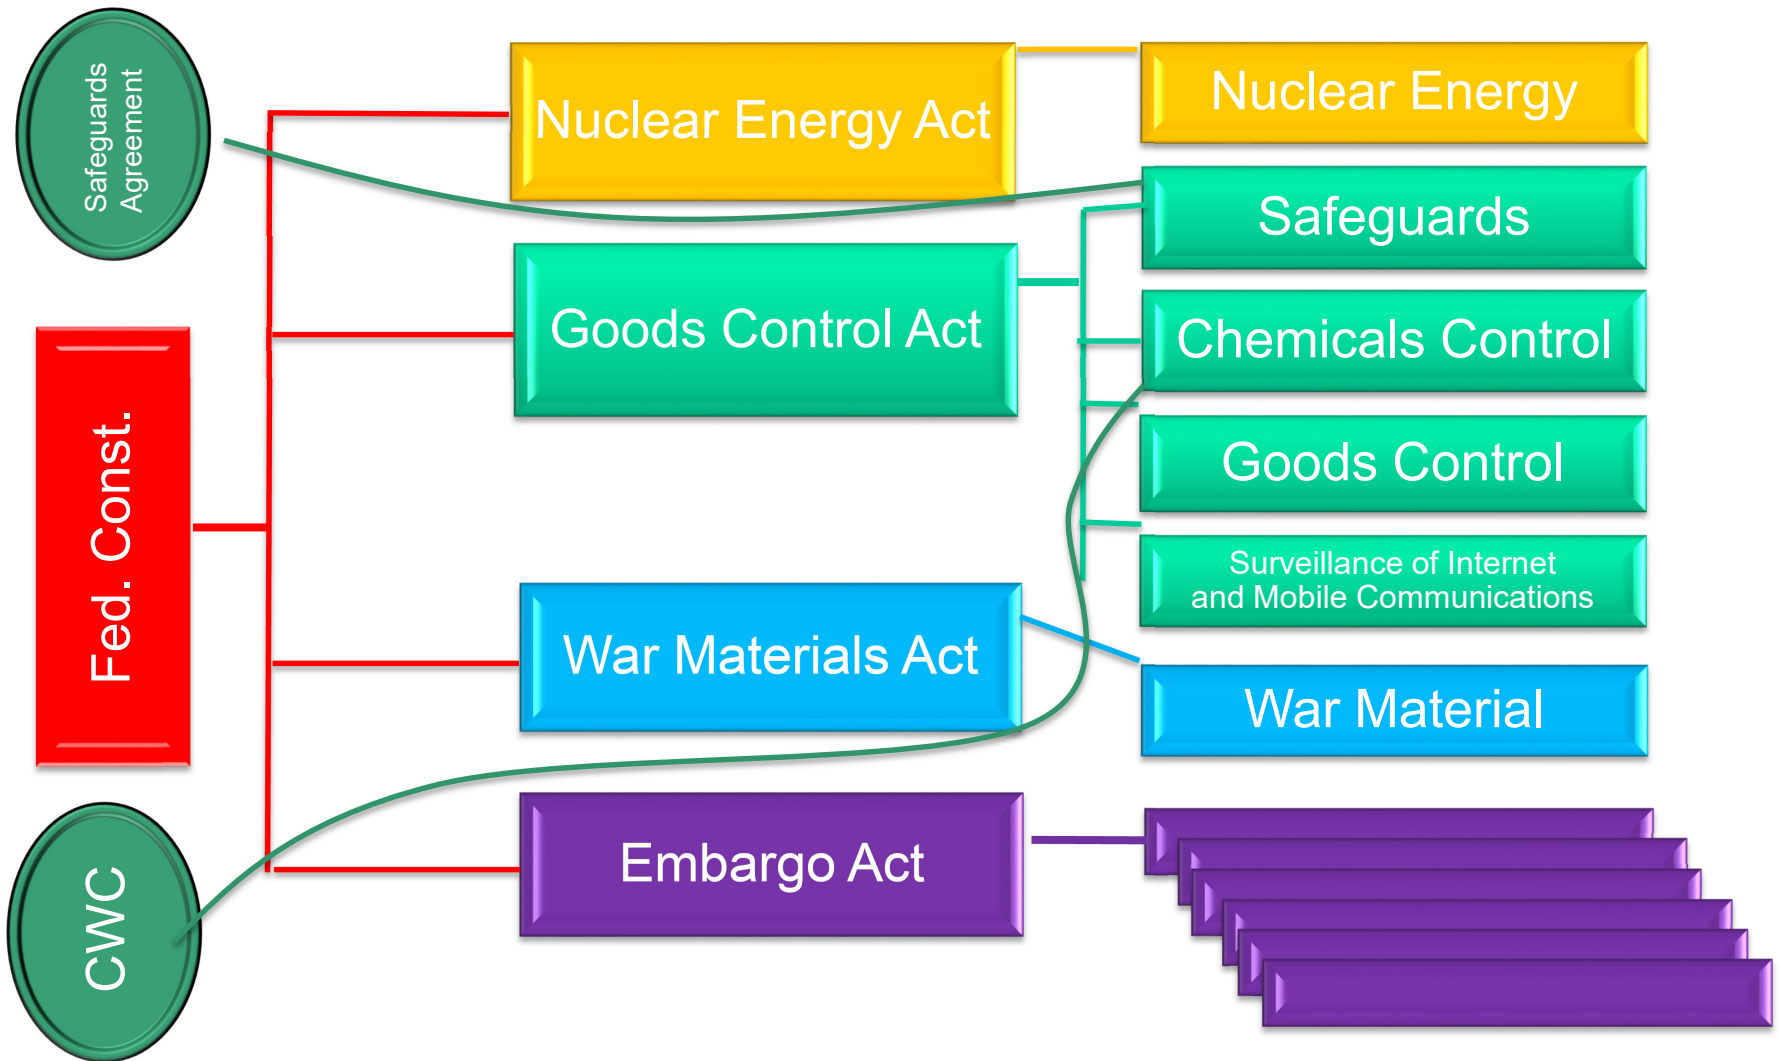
Safeguards Agreement

Fed. Const.

CWC

Nuclear Energy Act

Goods Control Act

War Materials Act

Embargo Act

Nuclear Energy

Safeguards

Chemicals Control

Goods Control

Surveillance of Internet and Mobile Communications

War Material